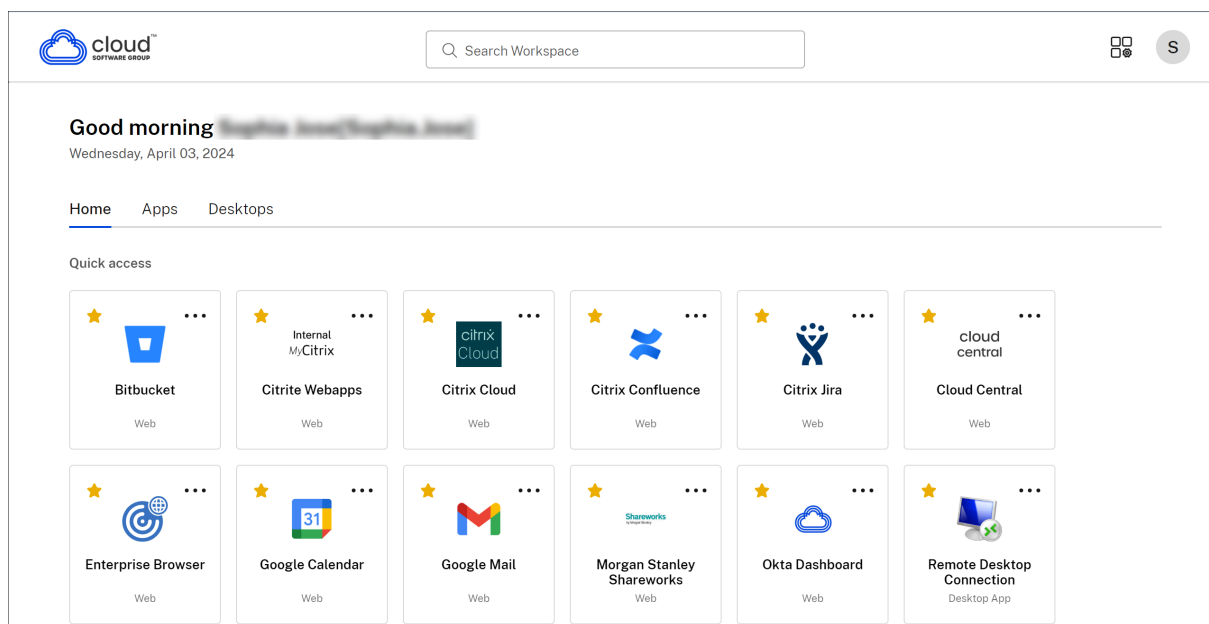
cloud™
SOFTWARE GROUP

Search Workspace

S

Good morning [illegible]
Wednesday, April 03, 2024

Home Apps Desktops

Quick access

Bitbucket
Web

Internal MyCitrix
Citrite Webapps
Web

citrix Cloud
Citrix Cloud
Web

Citrix Confluence
Web

Citrix Jira
Web

cloud central
Cloud Central
Web

Enterprise Browser
Web

31
Google Calendar
Web

Google Mail
Web

Shareworks
Morgan Stanley Shareworks
Web

Okta Dashboard
Web

Remote Desktop Connection
Desktop App